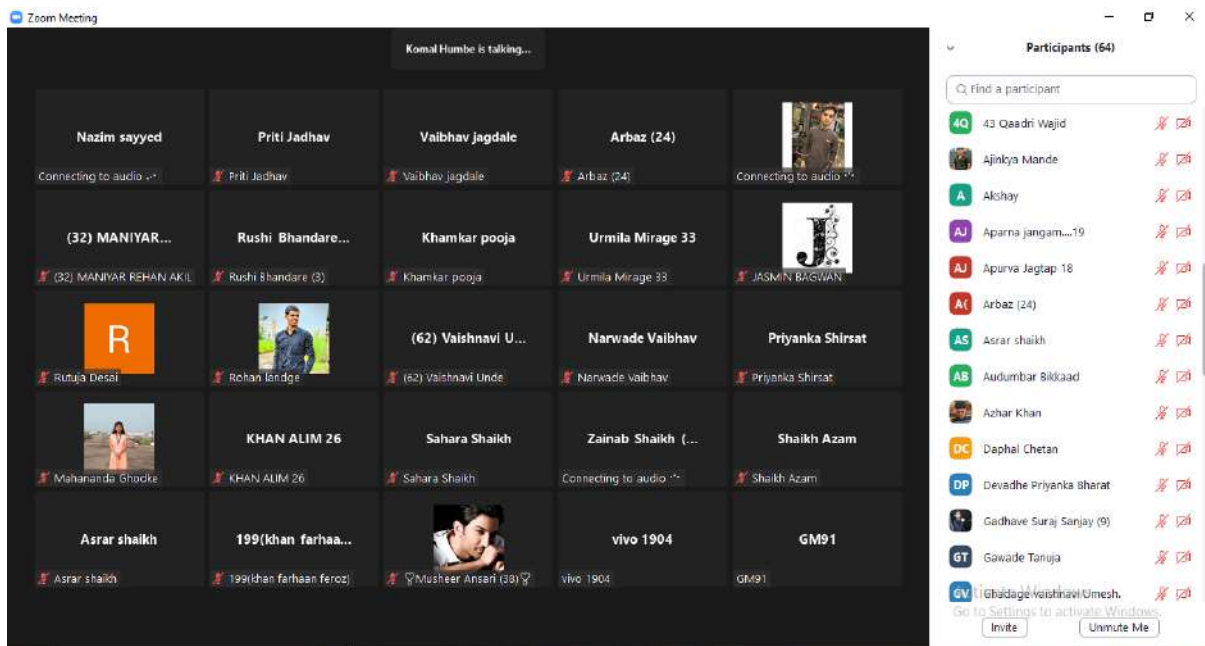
Zoom Meeting

Komal Humbe is talking...

Nazim sayyed
Connecting to audio

Priti Jadhav
Priti Jadhav

Vaibhav jagdale
Vaibhav jagdale

Arbaz (24)
Arbaz (24)

Connecting to audio

(32) MANIYAR...
(32) MANIYAR REHAN AKIL

Rushi Bhandare...
Rushi Bhandare (3)

Khamkar pooja
Khamkar pooja

Urmila Mirage 33
Urmila Mirage 33

J
JASMIN BAGWAN

R
Rutuja Desai

Rohan landge

(62) Vaishnavi U...
(62) Vaishnavi Unde

Narwade Vaibhav
Narwade vaibhav

Priyanka Shirsat
Priyanka Shirsat

Mahananda Ghodke

KHAN ALIM 26
KHAN ALIM 26

Sahara Shaikh
Sahara Shaikh

Zainab Shaikh (...
Connecting to audio

Shaikh Azam
Shaikh Azam

Asrar shaikh
Asrar shaikh

199(khan farhaa...
199(khan farhaan feroz)

♡Musheer Ansari (38)♡

vivo 1904
vivo 1904

GM91
GM91

Participants (64)

Find a participant

4Q 43 Qaadri Wajid
Ajinkya Mande
A Akshay
AJ Aparna jangam....19
AJ Apurva Jagtap 18
A( Arbaz (24)
AS Asrar shaikh
AB Audumbar Bikkaad
Azhar Khan
DC Daphal Chetan
DP Devadhe Priyanka Bharat
Gadhave Suraj Sanjay (9)
GT Gawade Tanuja
GV Ghadage vaishnavi Umesh.

Go to Settings to activate Windows.

Invite
Unmute Me